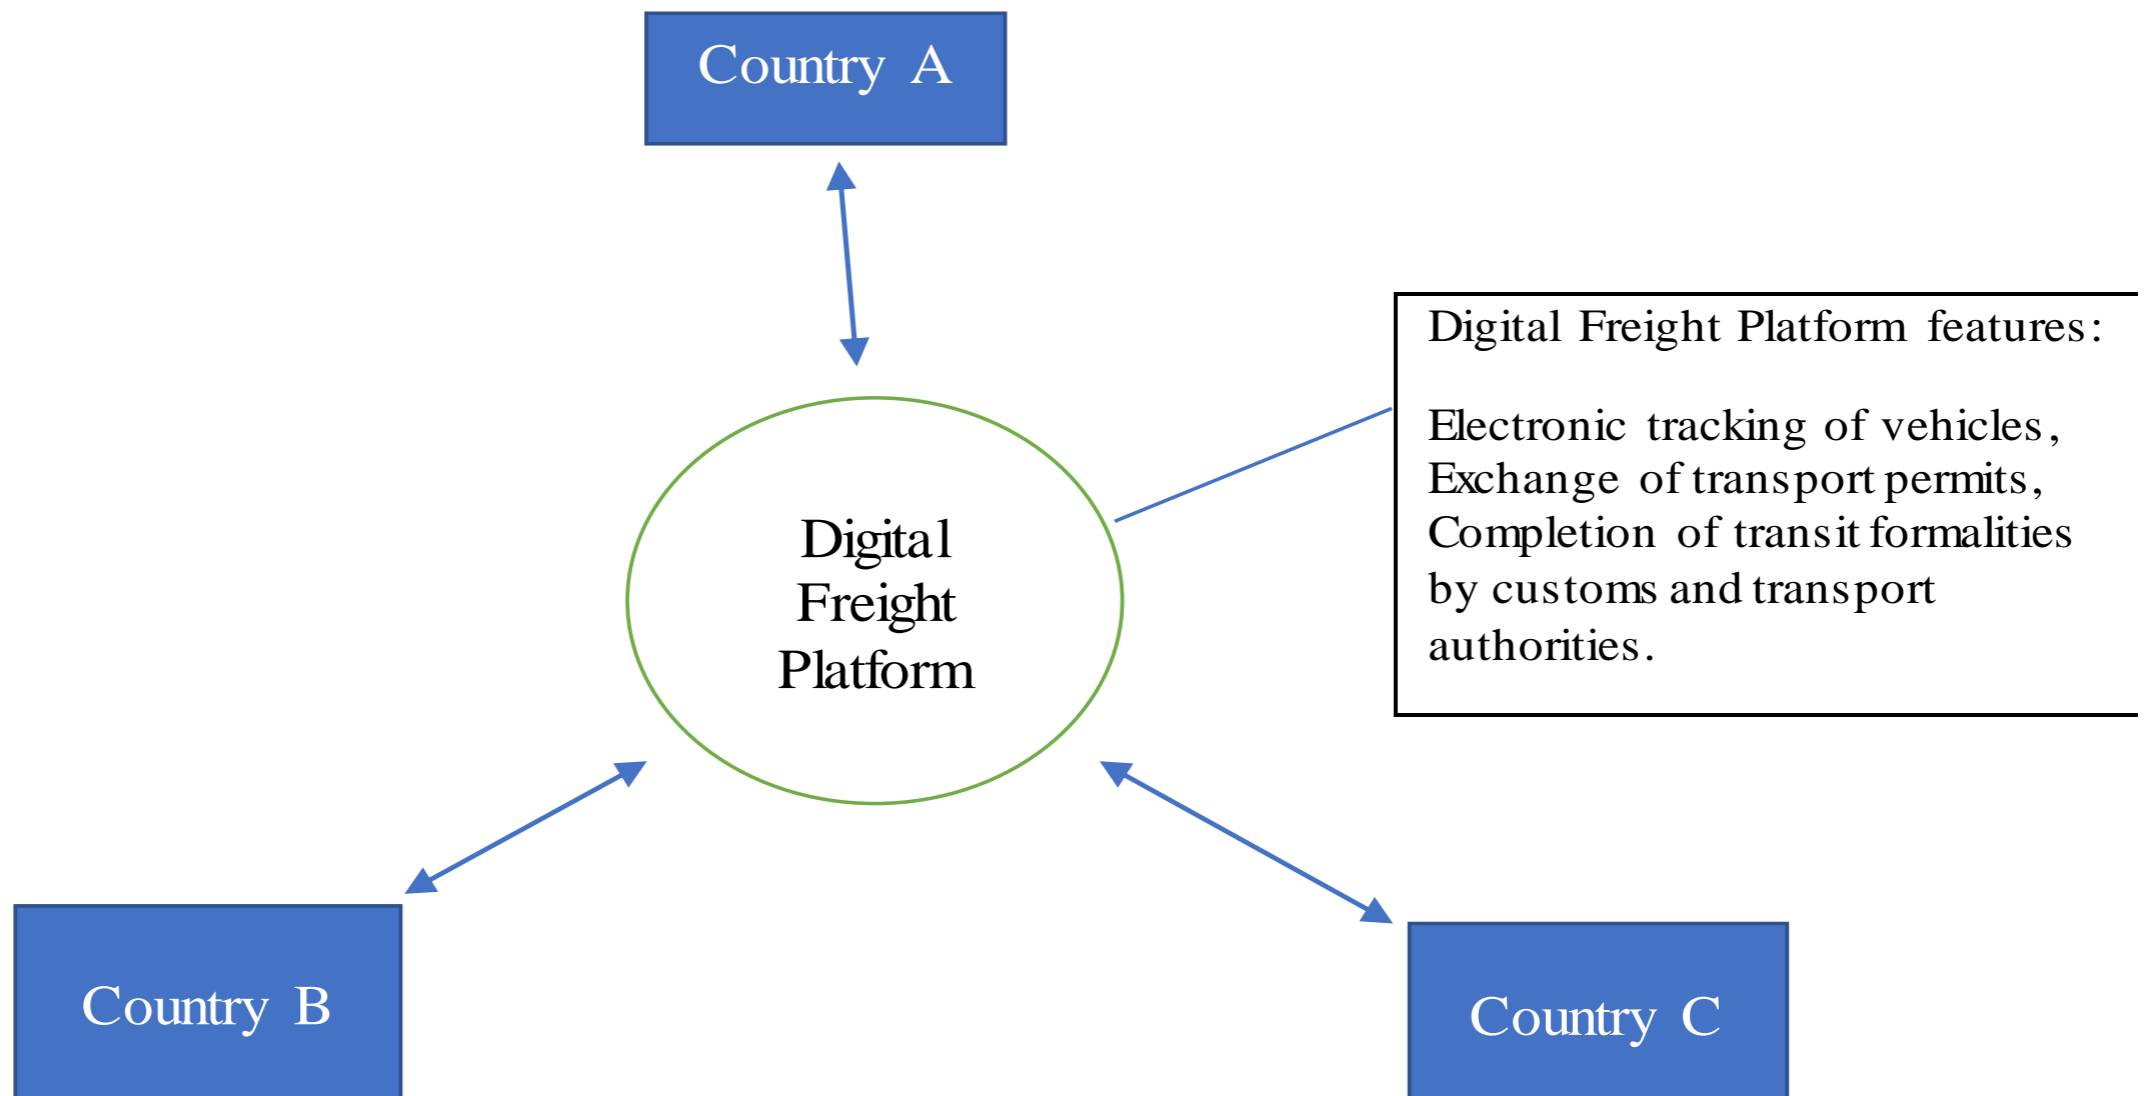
Country A

Digital Freight Platform

Digital Freight Platform features:

Electronic tracking of vehicles, Exchange of transport permits, Completion of transit formalities by customs and transport authorities.

Country B

Country C